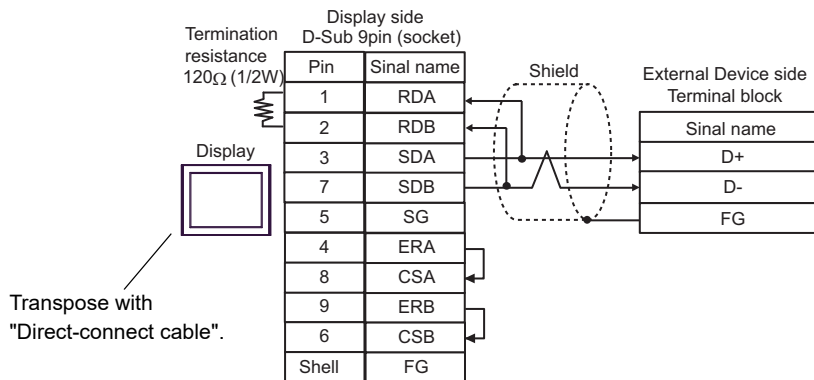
Termination resistance 120Ω (1/2W)

Display side
D-Sub 9pin (socket)

| Pin | Sinal name |
|---|---|
| 1 | RDA |
| 2 | RDB |
| 3 | SDA |
| 7 | SDB |
| 5 | SG |
| 4 | ERA |
| 8 | CSA |
| 9 | ERB |
| 6 | CSB |
| Shell | FG |

Display

Shield

External Device side
Terminal block

| Sinal name |
|---|
| D+ |
| D- |
| FG |

Transpose with "Direct-connect cable".